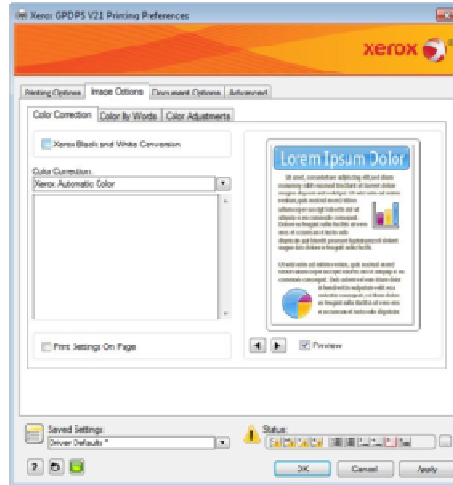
Xerox GPD PS V21 Printing Preferences

xerox

Printing Options | Image Options | Document Options | Advanced

Color Correction | Color By Words | Color Adjustments

Xerox Black and White Conversion

Color Correction:
Xerox Automatic Color

Lorem Ipsum Dolor

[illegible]

Print Settings On Page

Preview

Saved Settings:
Driver Defaults *

Status:

OK | Cancel | Apply